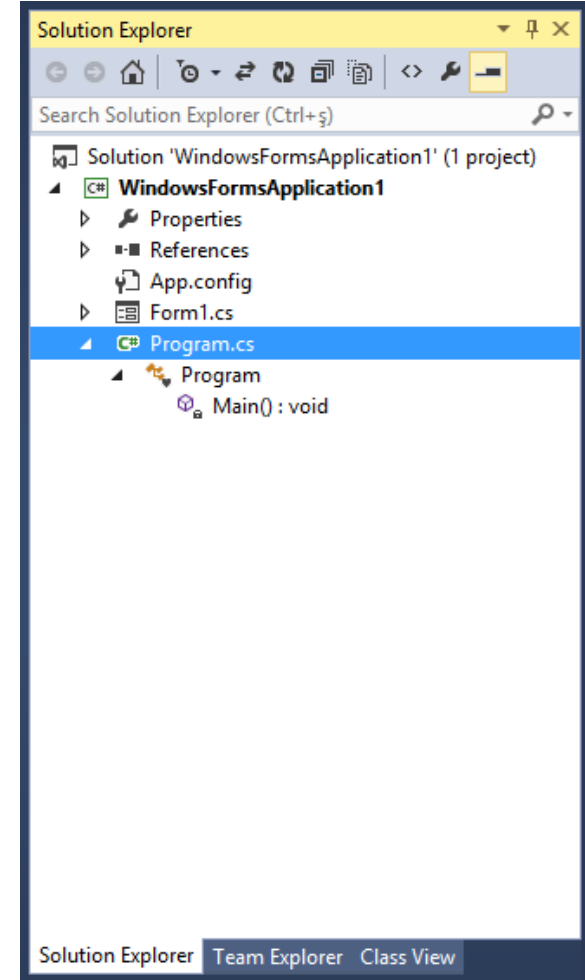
Solution Explorer

Search Solution Explorer (Ctrl+ş)

Solution 'WindowsFormsApplication1' (1 project)
WindowsFormsApplication1
Properties
References
App.config
Form1.cs
Program.cs
Program
Main() : void

Solution Explorer Team Explorer Class View